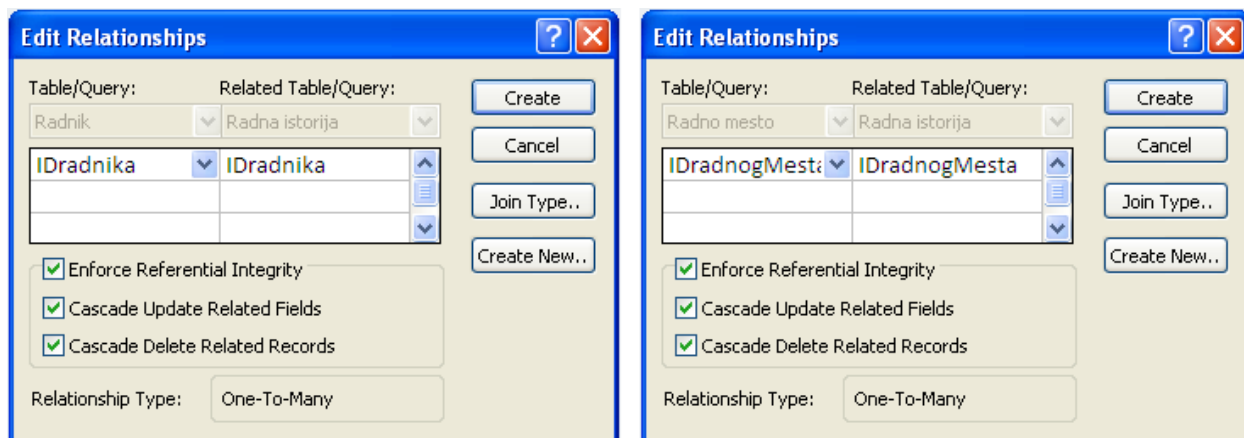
Edit Relationships

Table/Query:
Related Table/Query:
Radnik
Radna istorija
IDradnika
IDradnika
Create
Cancel
Join Type..
Create New..
Enforce Referential Integrity
Cascade Update Related Fields
Cascade Delete Related Records
Relationship Type:
One-To-Many

Edit Relationships

Table/Query:
Related Table/Query:
Radno mesto
Radna istorija
IDradnogMesta
IDradnogMesta
Create
Cancel
Join Type..
Create New..
Enforce Referential Integrity
Cascade Update Related Fields
Cascade Delete Related Records
Relationship Type:
One-To-Many